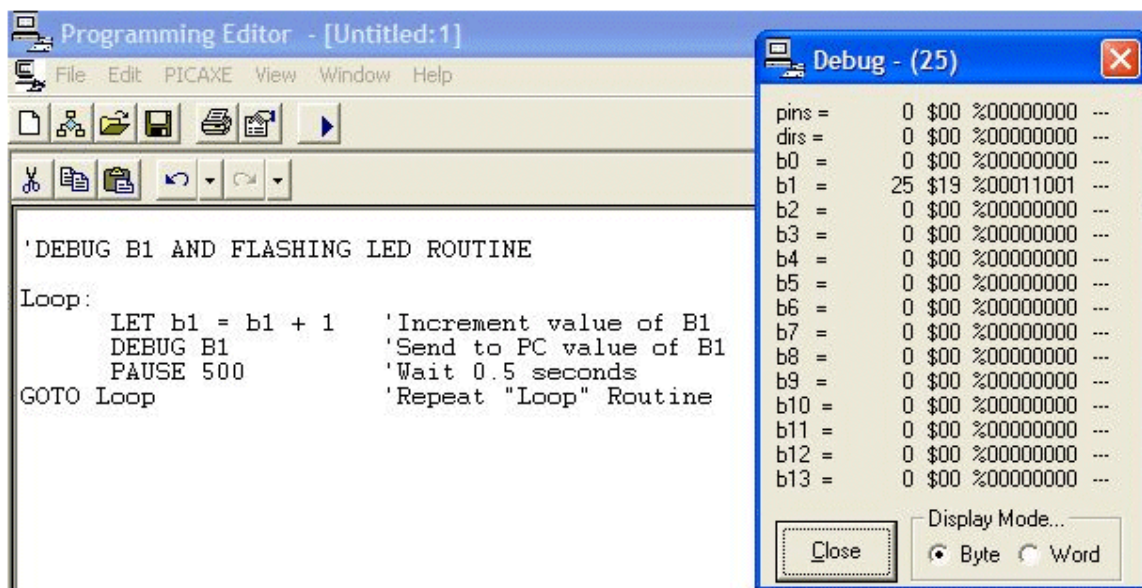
Programming Editor - [Untitled:1]

File Edit PICAXE View Window Help

'DEBUG B1 AND FLASHING LED ROUTINE

Loop:
LET b1 = b1 + 1 'Increment value of B1
DEBUG B1 'Send to PC value of B1
PAUSE 500 'Wait 0.5 seconds
GOTO Loop 'Repeat "Loop" Routine

Debug - (25)

| | | | | |
|---|---|---|---|---|
| pins = | 0 | \$00 | %00000000 | --- |
| dirs = | 0 | \$00 | %00000000 | --- |
| b0 = | 0 | \$00 | %00000000 | --- |
| b1 = | 25 | \$19 | %00011001 | --- |
| b2 = | 0 | \$00 | %00000000 | --- |
| b3 = | 0 | \$00 | %00000000 | --- |
| b4 = | 0 | \$00 | %00000000 | --- |
| b5 = | 0 | \$00 | %00000000 | --- |
| b6 = | 0 | \$00 | %00000000 | --- |
| b7 = | 0 | \$00 | %00000000 | --- |
| b8 = | 0 | \$00 | %00000000 | --- |
| b9 = | 0 | \$00 | %00000000 | --- |
| b10 = | 0 | \$00 | %00000000 | --- |
| b11 = | 0 | \$00 | %00000000 | --- |
| b12 = | 0 | \$00 | %00000000 | --- |
| b13 = | 0 | \$00 | %00000000 | --- |

Close

Display Mode...
Byte Word